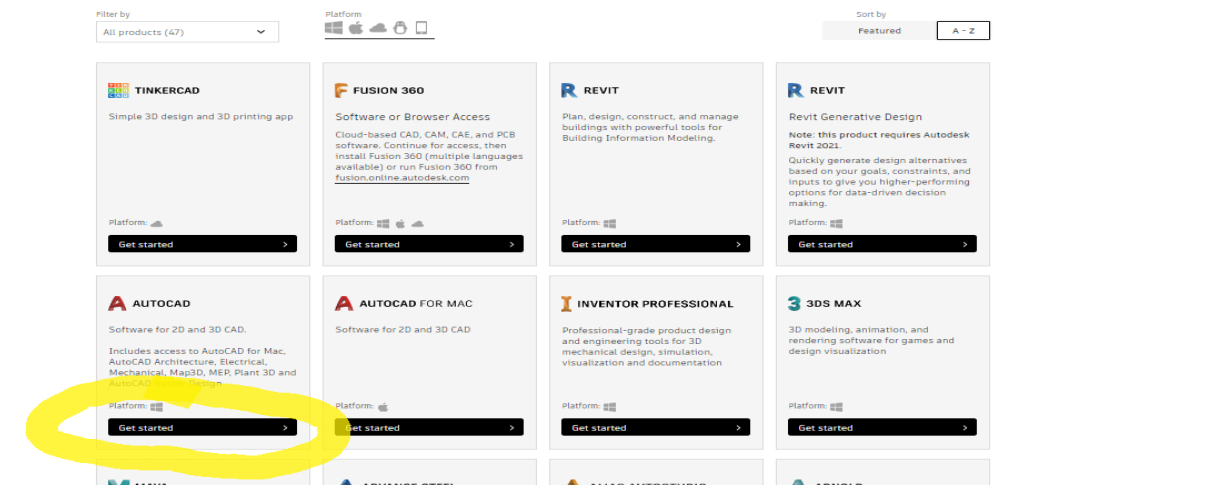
Filter by
All products (47)

Platform

Sort by
Featured
A - Z

TINKERCAD
Simple 3D design and 3D printing app
Platform:
Get started >

FUSION 360
Software or Browser Access
Cloud-based CAD, CAM, CAE, and PCB software. Continue for access, then install Fusion 360 (multiple languages available) or run Fusion 360 from fusion.online.autodesk.com
Platform:
Get started >

REVIT
Plan, design, construct, and manage buildings with powerful tools for Building Information Modeling.
Platform:
Get started >

REVIT
Revit Generative Design
Note: this product requires Autodesk Revit 2021.
Quickly generate design alternatives based on your goals, constraints, and inputs to give you higher-performing options for data-driven decision making.
Platform:
Get started >

AUTOCAD
Software for 2D and 3D CAD.
Includes access to AutoCAD for Mac, AutoCAD Architecture, Electrical, Mechanical, Map3D, MEP, Plant 3D and AutoCAD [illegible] Design
Platform:
Get started >

AUTOCAD FOR MAC
Software for 2D and 3D CAD
Platform:
Get started >

INVENTOR PROFESSIONAL
Professional-grade product design and engineering tools for 3D mechanical design, simulation, visualization and documentation
Platform:
Get started >

3DS MAX
3D modeling, animation, and rendering software for games and design visualization
Platform:
Get started >

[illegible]